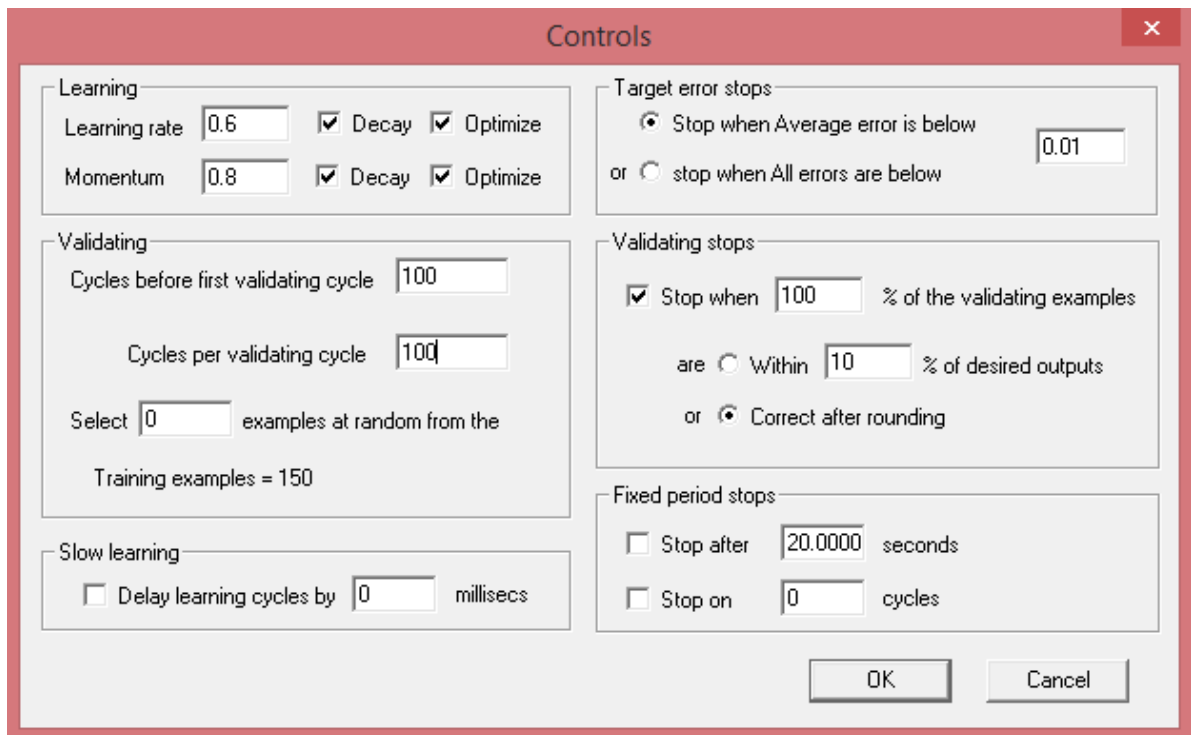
Controls

Learning
Learning rate 0.6 Decay Optimize
Momentum 0.8 Decay Optimize

Validating
Cycles before first validating cycle 100
Cycles per validating cycle 100
Select 0 examples at random from the
Training examples = 150

Slow learning
Delay learning cycles by 0 millisecs

Target error stops
Stop when Average error is below
or stop when All errors are below
0.01

Validating stops
Stop when 100 % of the validating examples
are Within 10 % of desired outputs
or Correct after rounding

Fixed period stops
Stop after 20.0000 seconds
Stop on 0 cycles

OK
Cancel